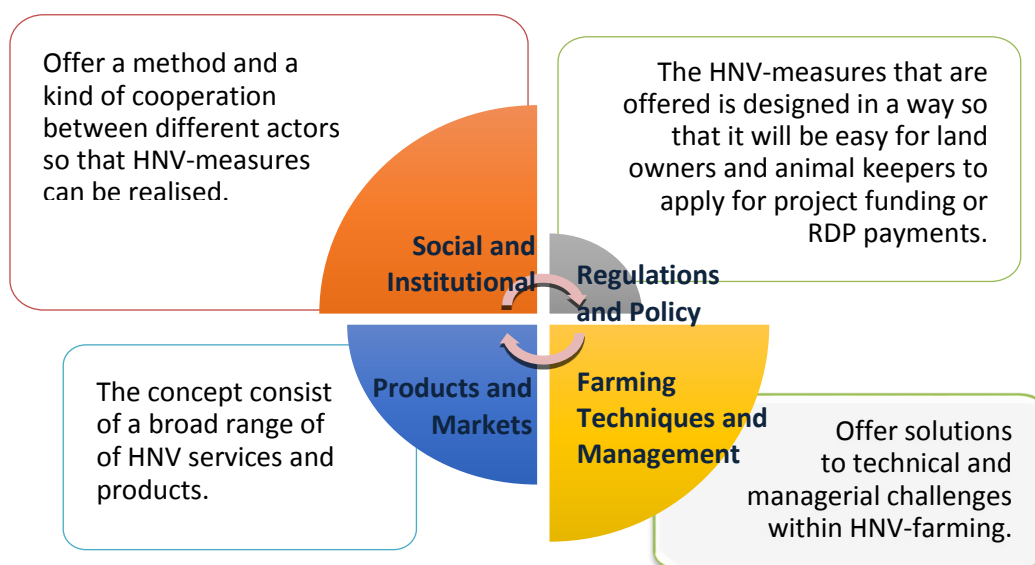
Offer a method and a kind of cooperation between different actors so that HNV-measures can be realised.

The HNV-measures that are offered is designed in a way so that it will be easy for land owners and animal keepers to apply for project funding or RDP payments.

Social and Institutional

Regulations and Policy

Products and Markets

Farming Techniques and Management

The concept consist of a broad range of of HNV services and products.

Offer solutions to technical and managerial challenges within HNV-farming.